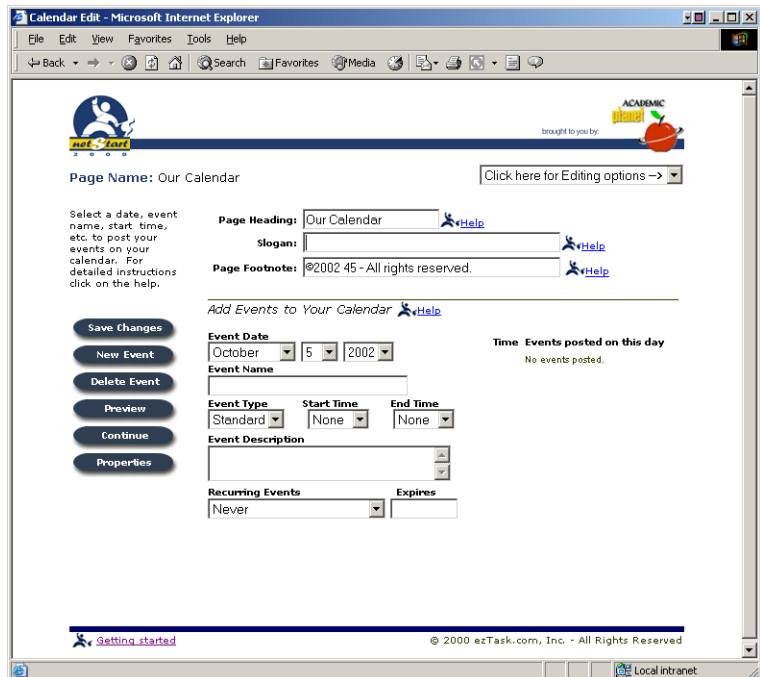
Calendar Edit - Microsoft Internet Explorer

File Edit View Favorites Tools Help

Back Search Favorites Media

net Start 2000

ACADEMIC planet

brought to you by:

Page Name: Our Calendar

Click here for Editing options -->

Select a date, event name, start time, etc. to post your events on your calendar. For detailed instructions click on the help.

Page Heading: Our Calendar Help

Slogan: Help

Page Footnote: ©2002 45 - All rights reserved. Help

Add Events to Your Calendar Help

Save Changes

New Event

Delete Event

Preview

Continue

Properties

Event Date

October 5 2002

Time Events posted on this day

No events posted.

Event Name

Event Type Start Time End Time

Standard None None

Event Description

Recurring Events Expires

Never

Getting started

© 2000 ezTask.com, Inc. - All Rights Reserved

Local intranet